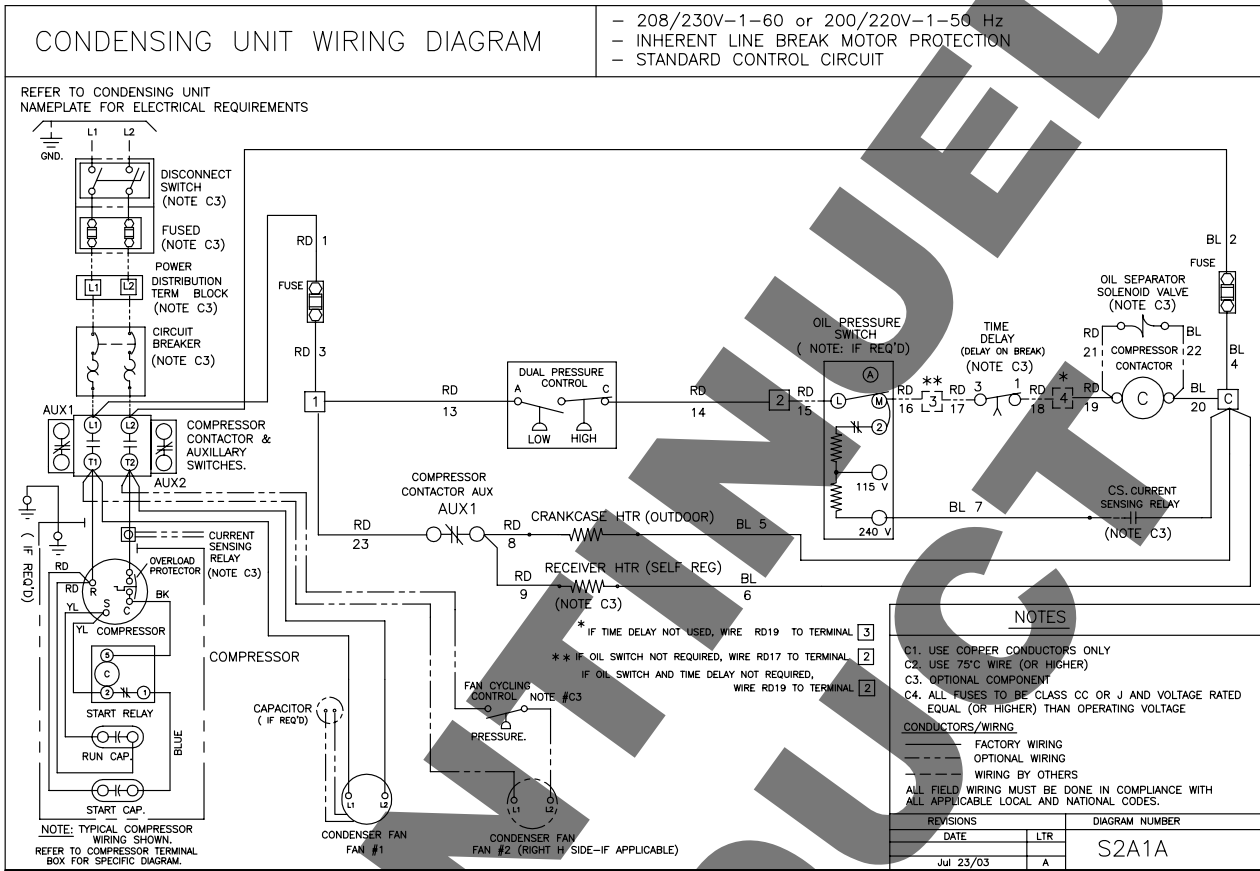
CONDENSING UNIT WIRING DIAGRAM

– 208/230V–1–60 or 200/220V–1–50 Hz
– INHERENT LINE BREAK MOTOR PROTECTION
– STANDARD CONTROL CIRCUIT

REFER TO CONDENSING UNIT NAMEPLATE FOR ELECTRICAL REQUIREMENTS

GND. L1 L2

DISCONNECT SWITCH (NOTE C3)

FUSED (NOTE C3)

POWER DISTRIBUTION TERM BLOCK (NOTE C3)
L1 L2

CIRCUIT BREAKER (NOTE C3)

AUX1 L1 L2 T1 T2 AUX2
COMPRESSOR CONTACTOR & AUXILLARY SWITCHES.

( IF REQ'D)

CURRENT SENSING RELAY (NOTE C3)

RD R S C BK YL
OVERLOAD PROTECTOR
YL COMPRESSOR
COMPRESSOR
5 C 2 1
START RELAY
RUN CAP.
BLUE
START CAP.

NOTE: TYPICAL COMPRESSOR WIRING SHOWN. REFER TO COMPRESSOR TERMINAL BOX FOR SPECIFIC DIAGRAM.

CAPACITOR ( IF REQ'D)

L1 L2
CONDENSER FAN FAN #1

FAN CYCLING CONTROL NOTE #C3
PRESSURE.

L1 L2
CONDENSER FAN FAN #2 (RIGHT H SIDE–IF APPLICABLE)

RD 1
FUSE
RD 3
1
RD 13
DUAL PRESSURE CONTROL
A C
LOW HIGH
RD 14
2 RD 15

OIL PRESSURE SWITCH ( NOTE: IF REQ'D)
A L M 2
115 V
240 V

RD 16 ** 3 RD 17
TIME DELAY (DELAY ON BREAK) (NOTE C3)
3 1
RD 18 * 4 RD 19

OIL SEPARATOR SOLENOID VALVE (NOTE C3)
RD 21 BL 22
COMPRESSOR CONTACTOR
C
BL 20
BL 2
FUSE
BL 4
C

COMPRESSOR CONTACTOR AUX
AUX1
RD 23
RD 8
CRANKCASE HTR (OUTDOOR)
BL 5
BL 7
CS. CURRENT SENSING RELAY (NOTE C3)

RD 9
RECEIVER HTR (SELF REG)
(NOTE C3)
BL 6

* IF TIME DELAY NOT USED, WIRE RD19 TO TERMINAL 3
** IF OIL SWITCH NOT REQUIRED, WIRE RD17 TO TERMINAL 2
IF OIL SWITCH AND TIME DELAY NOT REQUIRED, WIRE RD19 TO TERMINAL 2

NOTES
C1. USE COPPER CONDUCTORS ONLY
C2. USE 75'C WIRE (OR HIGHER)
C3. OPTIONAL COMPONENT
C4. ALL FUSES TO BE CLASS CC OR J AND VOLTAGE RATED EQUAL (OR HIGHER) THAN OPERATING VOLTAGE

CONDUCTORS/WIRNG
FACTORY WIRING
OPTIONAL WIRING
WIRING BY OTHERS
ALL FIELD WIRING MUST BE DONE IN COMPLIANCE WITH ALL APPLICABLE LOCAL AND NATIONAL CODES.

| REVISIONS | | DIAGRAM NUMBER |
|---|---|---|
| DATE | LTR | S2A1A |
| Jul 23/03 | A | |

DISCONTINUED PRODUCT